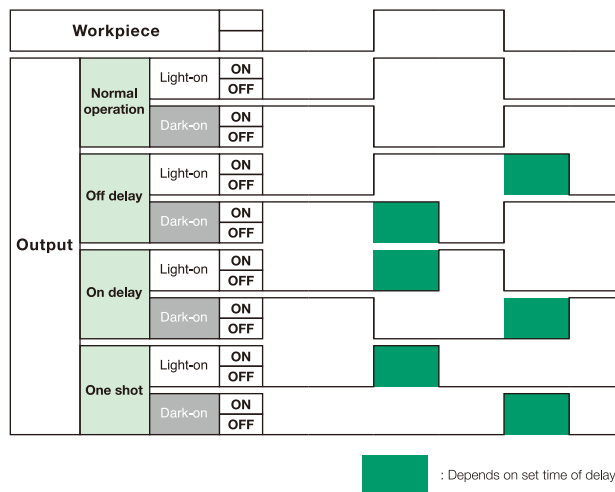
| Workpiece | | | |
|---|---|---|---|
| Output | Normal operation | Light-on | ON |
| | | | OFF |
| | | Dark-on | ON |
| | | | OFF |
| | Off delay | Light-on | ON |
| | | | OFF |
| | | Dark-on | ON |
| | | | OFF |
| | On delay | Light-on | ON |
| | | | OFF |
| | | Dark-on | ON |
| | | | OFF |
| | One shot | Light-on | ON |
| | | | OFF |
| | | Dark-on | ON |
| | | | OFF |

: Depends on set time of delay